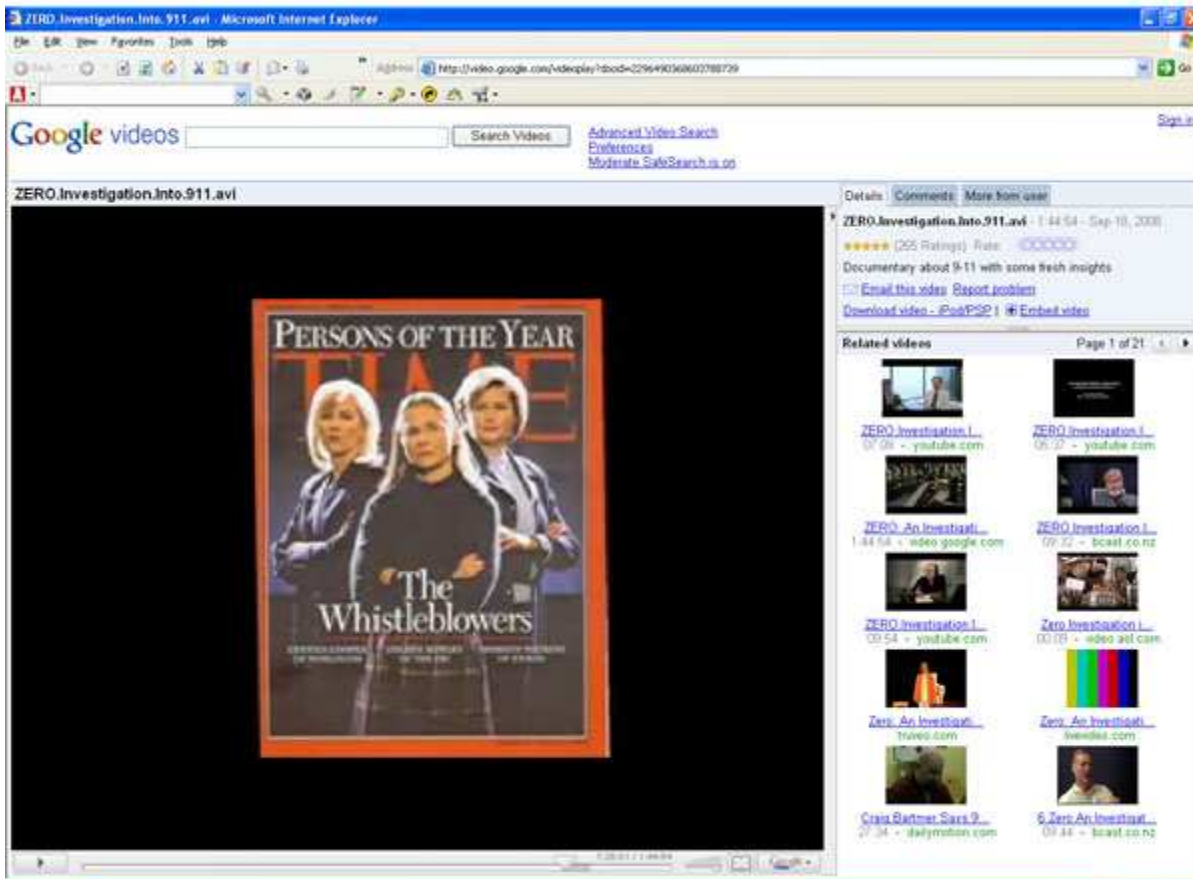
ZERO.Investigation.Into.911.avi - Microsoft Internet Explorer

File Edit View Favorites Tools Help

Back Address http://video.google.com/videoplay?docid=2296490368603788739 Go

Google videos Search Videos Advanced Video Search Preferences Moderate SafeSearch is on Sign in

ZERO.Investigation.Into.911.avi

Details Comments More from user

ZERO.Investigation.Into.911.avi - 1:44:54 - Sep 18, 2008

★★★★★ (295 Ratings) Rate:

Documentary about 9-11 with some fresh insights

Email this video Report problem

Download video - iPod/PSP | Embed video

Related videos Page 1 of 21

ZERO Investigation I... 07:09 - youtube.com

ZERO Investigation I... 05:37 - youtube.com

ZERO: An Investigati... 1:44:54 - video.google.com

ZERO Investigation I... 09:32 - bcast.co.nz

ZERO Investigation I... 09:54 - youtube.com

Zero Investigation i... 00:09 - video.aol.com

Zero: An Investigati... truveo.com

Zero: An Investigati... livevideo.com

Craig Bartmer Says 9... 27:34 - dailymotion.com

6 Zero An Investigat... 09:44 - bcast.co.nz

PERSONS OF THE YEAR
TIME
The Whistleblowers
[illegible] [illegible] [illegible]

1:20:51 / 1:44:54 Google